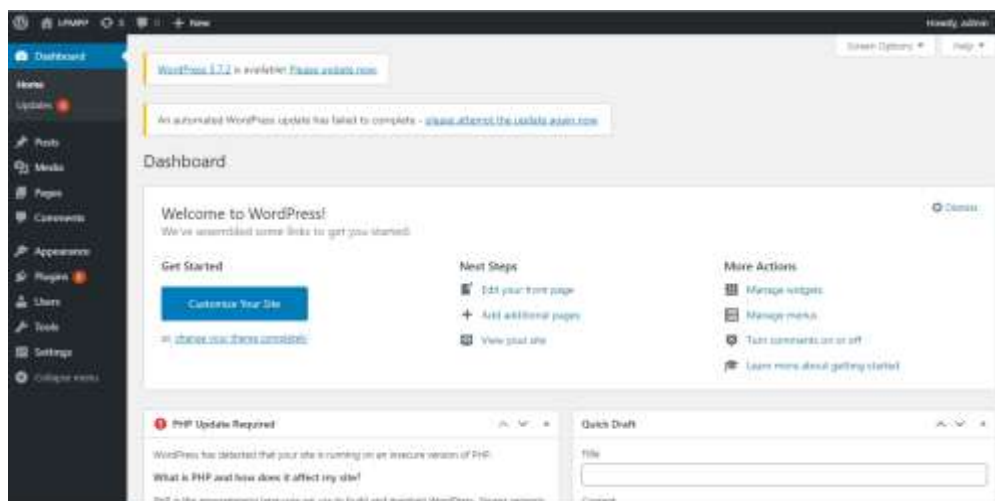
LPAMP 1 0 + New
Howdy, admin

Dashboard
Home
Updates
Posts
Media
Pages
Comments
Appearance
Plugins
Users
Tools
Settings
Collapse menu

Screen Options ▾ Help ▾

WordPress 5.7.2 is available! Please update now.

An automated WordPress update has failed to complete - please attempt the update again now.

Dashboard

Welcome to WordPress!
We've assembled some links to get you started:
Dismiss

Get Started
Customize Your Site
or, change your theme completely

Next Steps
Edit your front page
Add additional pages
View your site

More Actions
Manage widgets
Manage menus
Turn comments on or off
Learn more about getting started

PHP Update Required
WordPress has detected that your site is running on an insecure version of PHP.
What is PHP and how does it affect my site?
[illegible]

Quick Draft
Title
Content